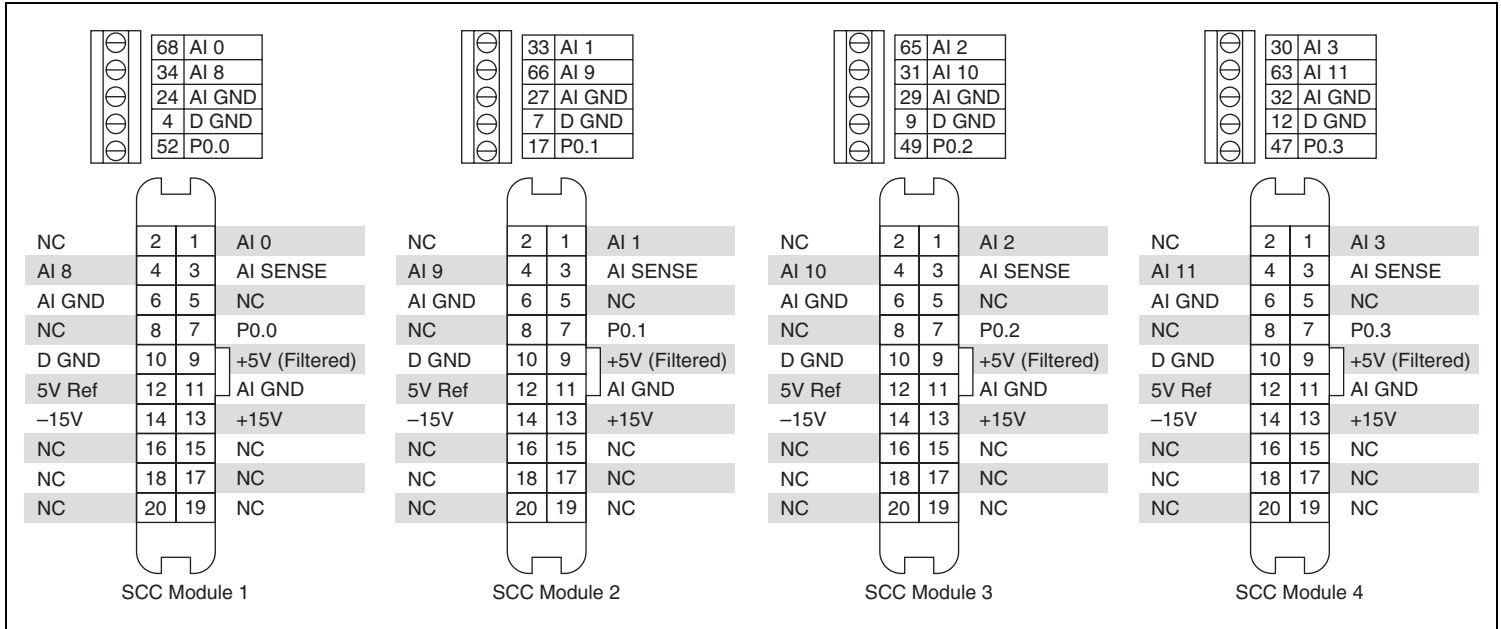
| 68 | AI 0 |
|---|---|
| 34 | AI 8 |
| 24 | AI GND |
| 4 | D GND |
| 52 | P0.0 |

| NC | 2 | 1 | AI 0 |
|---|---|---|---|
| AI 8 | 4 | 3 | AI SENSE |
| AI GND | 6 | 5 | NC |
| NC | 8 | 7 | P0.0 |
| D GND | 10 | 9 | +5V (Filtered) |
| 5V Ref | 12 | 11 | AI GND |
| –15V | 14 | 13 | +15V |
| NC | 16 | 15 | NC |
| NC | 18 | 17 | NC |
| NC | 20 | 19 | NC |

SCC Module 1

| 33 | AI 1 |
|---|---|
| 66 | AI 9 |
| 27 | AI GND |
| 7 | D GND |
| 17 | P0.1 |

| NC | 2 | 1 | AI 1 |
|---|---|---|---|
| AI 9 | 4 | 3 | AI SENSE |
| AI GND | 6 | 5 | NC |
| NC | 8 | 7 | P0.1 |
| D GND | 10 | 9 | +5V (Filtered) |
| 5V Ref | 12 | 11 | AI GND |
| –15V | 14 | 13 | +15V |
| NC | 16 | 15 | NC |
| NC | 18 | 17 | NC |
| NC | 20 | 19 | NC |

SCC Module 2

| 65 | AI 2 |
|---|---|
| 31 | AI 10 |
| 29 | AI GND |
| 9 | D GND |
| 49 | P0.2 |

| NC | 2 | 1 | AI 2 |
|---|---|---|---|
| AI 10 | 4 | 3 | AI SENSE |
| AI GND | 6 | 5 | NC |
| NC | 8 | 7 | P0.2 |
| D GND | 10 | 9 | +5V (Filtered) |
| 5V Ref | 12 | 11 | AI GND |
| –15V | 14 | 13 | +15V |
| NC | 16 | 15 | NC |
| NC | 18 | 17 | NC |
| NC | 20 | 19 | NC |

SCC Module 3

| 30 | AI 3 |
|---|---|
| 63 | AI 11 |
| 32 | AI GND |
| 12 | D GND |
| 47 | P0.3 |

| NC | 2 | 1 | AI 3 |
|---|---|---|---|
| AI 11 | 4 | 3 | AI SENSE |
| AI GND | 6 | 5 | NC |
| NC | 8 | 7 | P0.3 |
| D GND | 10 | 9 | +5V (Filtered) |
| 5V Ref | 12 | 11 | AI GND |
| –15V | 14 | 13 | +15V |
| NC | 16 | 15 | NC |
| NC | 18 | 17 | NC |
| NC | 20 | 19 | NC |

SCC Module 4